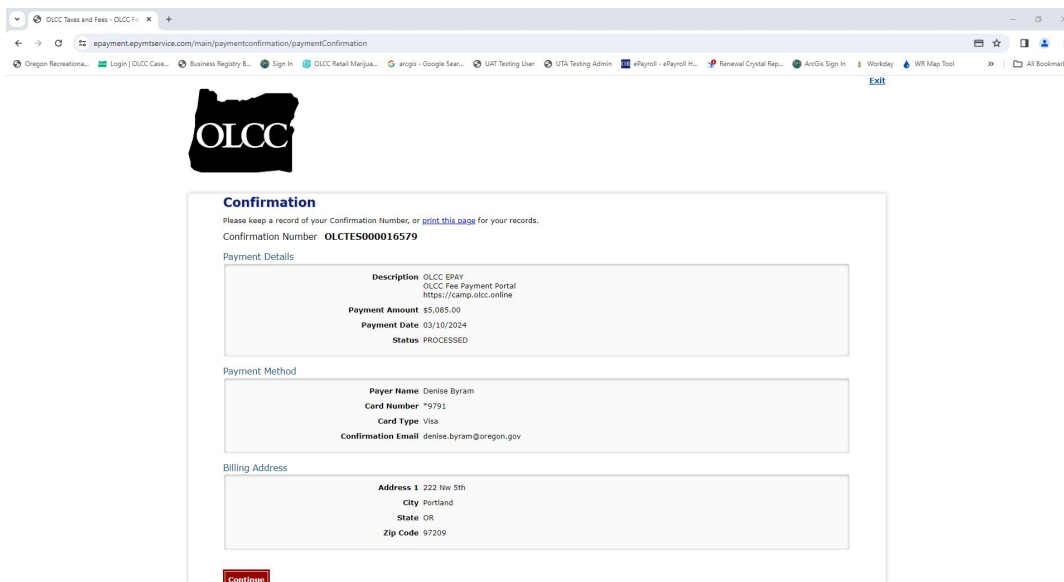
OLCC Taxes and Fees - OLCC Fe ×  +

epayment.epymtservice.com/main/paymentconfirmation/paymentConfirmation

Oregon Recreationa... Login | OLCC Case... Business Registry B... Sign In OLCC Retail Marijua... arcgis - Google Sear... UAT Testing User UTA Testing Admin ePayroll - ePayroll H... Renewal Crystal Rep... ArcGis Sign In Workday WR Map Tool » All Bookmarks

Exit

OLCC

Confirmation

Please keep a record of your Confirmation Number, or print this page for your records.

Confirmation Number OLCTES000016579

Payment Details

| | |
|---|---|
| Description | OLCC EPAY OLCC Fee Payment Portal https://camp.olcc.online |
| Payment Amount | $5,085.00 |
| Payment Date | 03/10/2024 |
| Status | PROCESSED |

Payment Method

| | |
|---|---|
| Payer Name | Denise Byram |
| Card Number | *9791 |
| Card Type | Visa |
| Confirmation Email | denise.byram@oregon.gov |

Billing Address

| | |
|---|---|
| Address 1 | 222 Nw 5th |
| City | Portland |
| State | OR |
| Zip Code | 97209 |

Continue